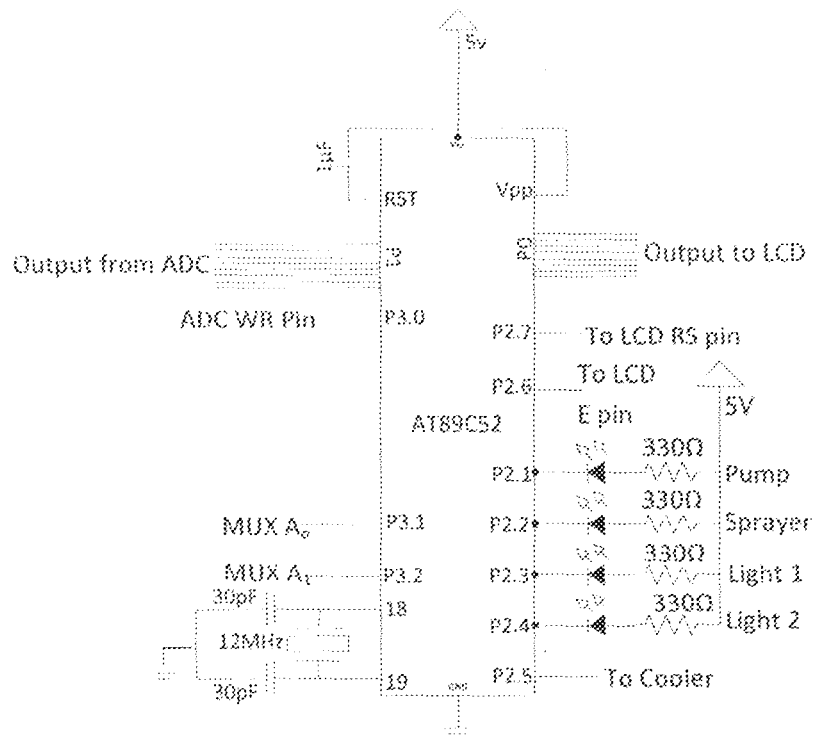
5v

1uF

RST

Vpp

Output from ADC

P1

P0

Output to LCD

ADC WR Pin

P3.0

P2.7

To LCD RS pin

P2.6

To LCD E pin

5V

AT89C52

330Ω

P2.1

Pump

330Ω

MUX $A_0$

P3.1

P2.2

Sprayer

330Ω

MUX $A_1$

P3.2

P2.3

Light 1

30pF

18

330Ω

P2.4

Light 2

12MHz

30pF

19

P2.5

To Cooler